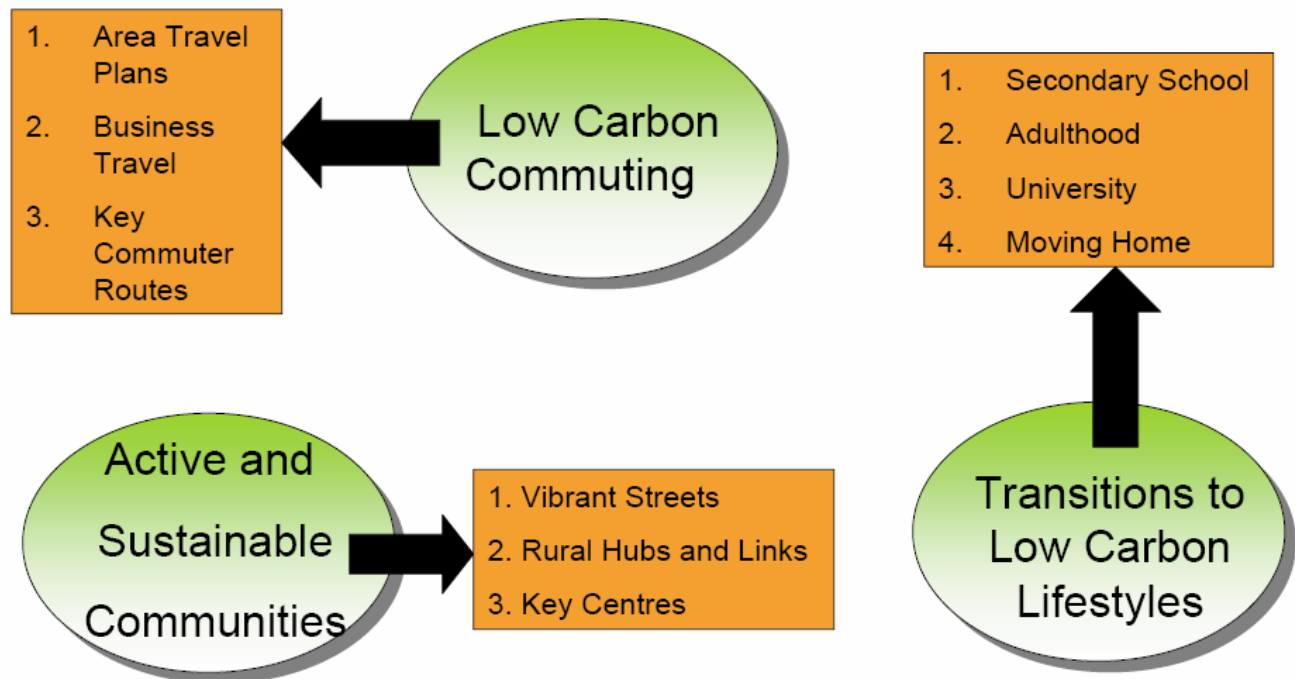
1. Area Travel Plans

2. Business Travel

3. Key Commuter Routes

Low Carbon Commuting

1. Secondary School

2. Adulthood

3. University

4. Moving Home

Active and Sustainable Communities

1. Vibrant Streets

2. Rural Hubs and Links

3. Key Centres

Transitions to Low Carbon Lifestyles